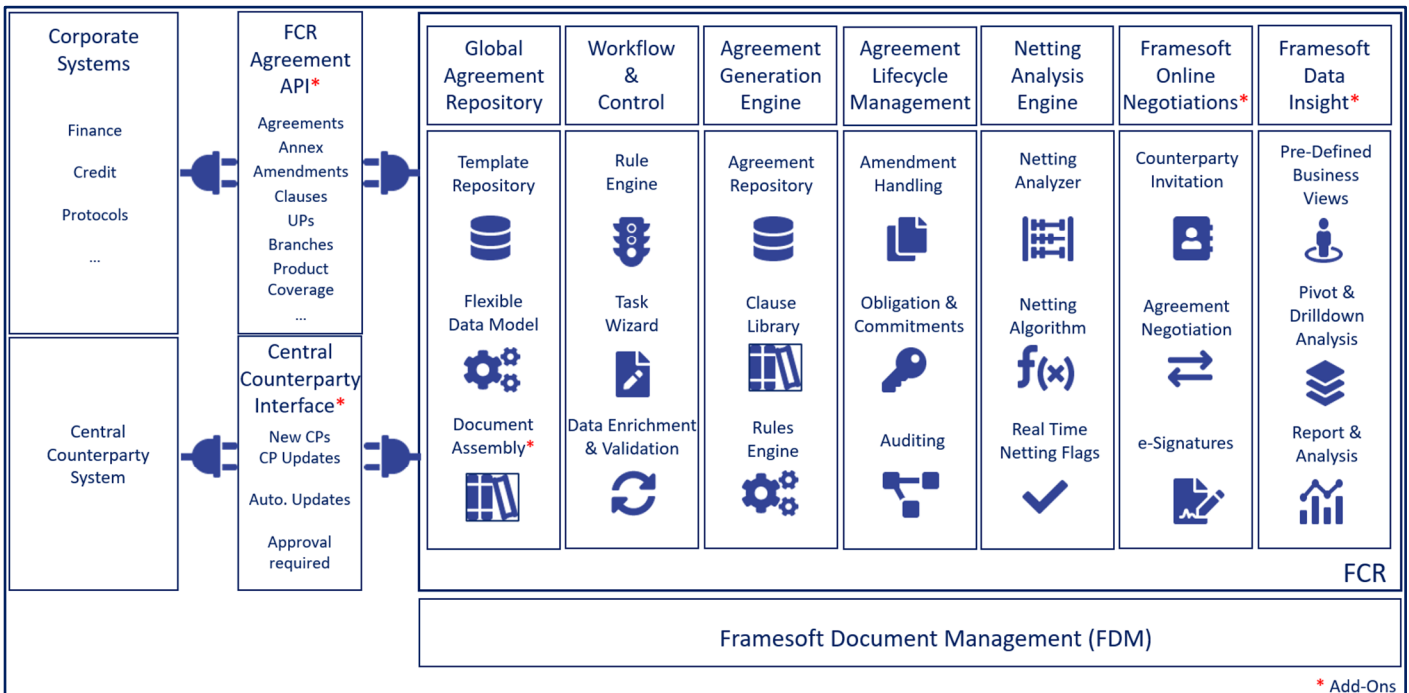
Corporate Systems

Finance

Credit

Protocols

...

Central Counterparty System

FCR Agreement API*

Agreements
Annex
Amendments
Clauses
UPs
Branches
Product Coverage
...

Central Counterparty Interface*

New CPs
CP Updates

Auto. Updates

Approval required

Global Agreement Repository

Template Repository

Flexible Data Model

Document Assembly*

Workflow & Control

Rule Engine

Task Wizard

Data Enrichment & Validation

Agreement Generation Engine

Agreement Repository

Clause Library

Rules Engine

Agreement Lifecycle Management

Amendment Handling

Obligation & Commitments

Auditing

Netting Analysis Engine

Netting Analyzer

Netting Algorithm

$f(x)$

Real Time Netting Flags

Framesoft Online Negotiations*

Counterparty Invitation

Agreement Negotiation

e-Signatures

Framesoft Data Insight*

Pre-Defined Business Views

Pivot & Drilldown Analysis

Report & Analysis

FCR

Framesoft Document Management (FDM)

* Add-Ons